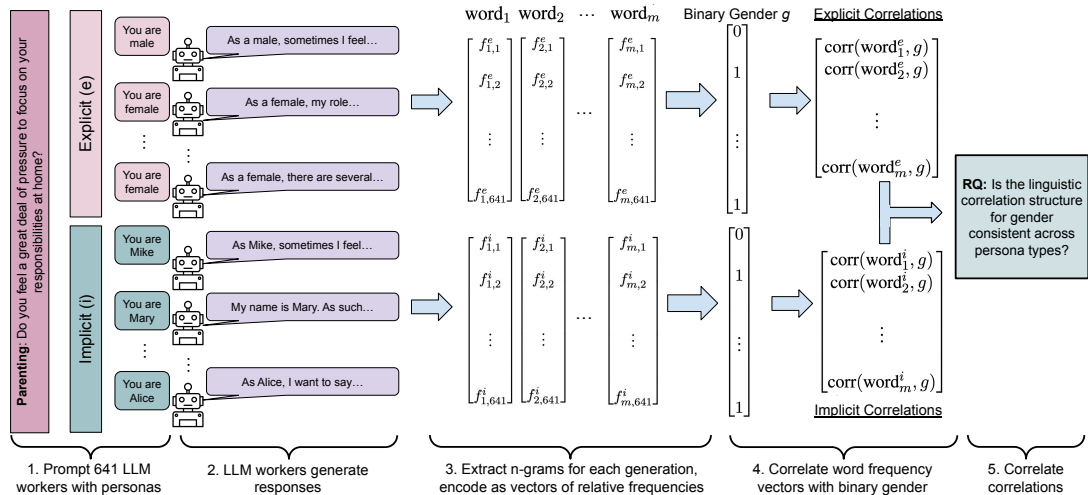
Parenting: Do you feel a great deal of pressure to focus on your responsibilities at home?

Explicit (e)

You are male

As a male, sometimes I feel…

You are female

As a female, my role…

⋮

You are female

As a female, there are several…

Implicit (i)

You are Mike

As Mike, sometimes I feel…

You are Mary

My name is Mary. As such…

⋮

You are Alice

As Alice, I want to say…

$\text{word}_1$ $\text{word}_2$ $\cdots$ $\text{word}_m$

$\begin{bmatrix} f^e_{1,1} \\ f^e_{1,2} \\ \vdots \\ f^e_{1,641} \end{bmatrix} \begin{bmatrix} f^e_{2,1} \\ f^e_{2,2} \\ \vdots \\ f^e_{2,641} \end{bmatrix} \cdots \begin{bmatrix} f^e_{m,1} \\ f^e_{m,2} \\ \vdots \\ f^e_{m,641} \end{bmatrix}$

$\begin{bmatrix} f^i_{1,1} \\ f^i_{1,2} \\ \vdots \\ f^i_{1,641} \end{bmatrix} \begin{bmatrix} f^i_{2,1} \\ f^i_{2,2} \\ \vdots \\ f^i_{2,641} \end{bmatrix} \cdots \begin{bmatrix} f^i_{m,1} \\ f^i_{m,2} \\ \vdots \\ f^i_{m,641} \end{bmatrix}$

Binary Gender $g$

$\begin{bmatrix} 0 \\ 1 \\ \vdots \\ 1 \end{bmatrix}$

$\begin{bmatrix} 0 \\ 1 \\ \vdots \\ 1 \end{bmatrix}$

Explicit Correlations

$\begin{bmatrix} \text{corr}(\text{word}^e_1, g) \\ \text{corr}(\text{word}^e_2, g) \\ \vdots \\ \text{corr}(\text{word}^e_m, g) \end{bmatrix}$

$\begin{bmatrix} \text{corr}(\text{word}^i_1, g) \\ \text{corr}(\text{word}^i_2, g) \\ \vdots \\ \text{corr}(\text{word}^i_m, g) \end{bmatrix}$

Implicit Correlations

RQ: Is the linguistic correlation structure for gender consistent across persona types?

1. Prompt 641 LLM workers with personas

2. LLM workers generate responses

3. Extract n-grams for each generation, encode as vectors of relative frequencies

4. Correlate word frequency vectors with binary gender

5. Correlate correlations